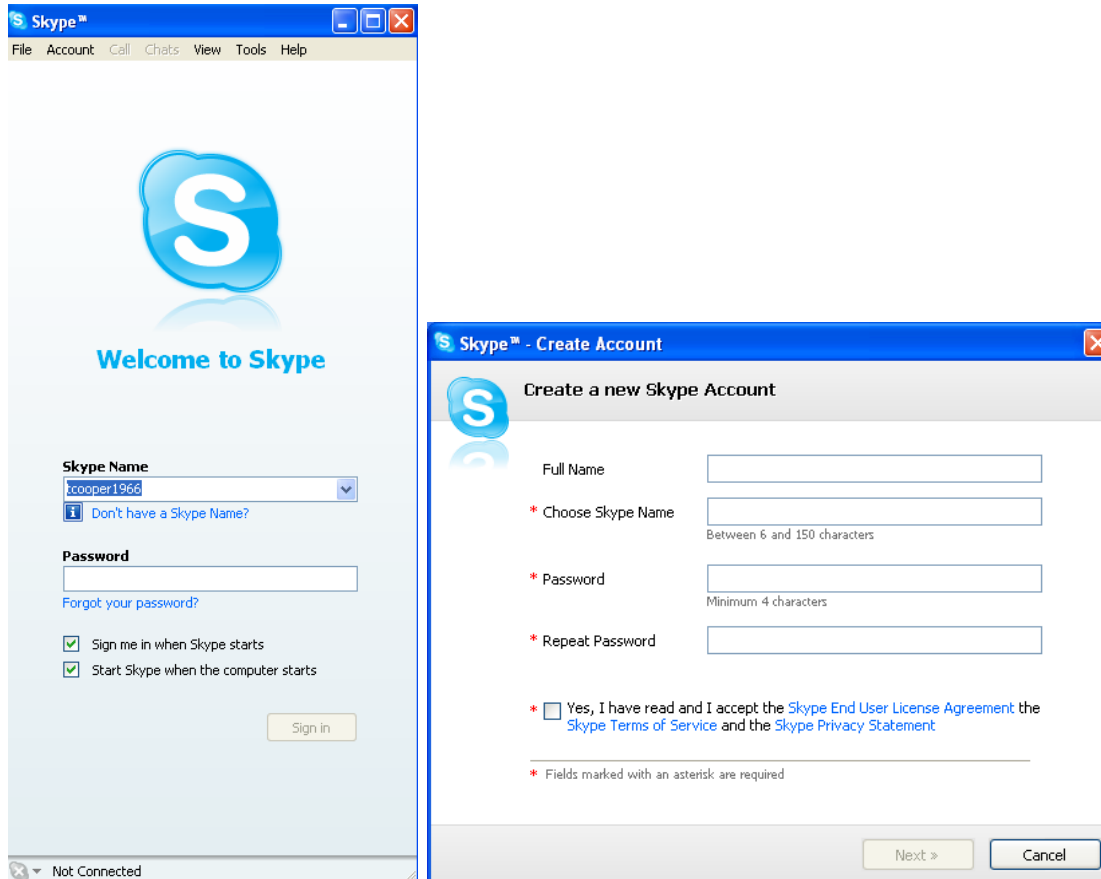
Skype™

File Account Call Chats View Tools Help

Welcome to Skype

Skype Name
ccooper1966
Don't have a Skype Name?

Password

Forgot your password?

Sign me in when Skype starts
Start Skype when the computer starts

Sign in

Not Connected

Skype™ - Create Account

Create a new Skype Account

Full Name

* Choose Skype Name
Between 6 and 150 characters

* Password
Minimum 4 characters

* Repeat Password

* Yes, I have read and I accept the Skype End User License Agreement the Skype Terms of Service and the Skype Privacy Statement

* Fields marked with an asterisk are required

Next »
Cancel